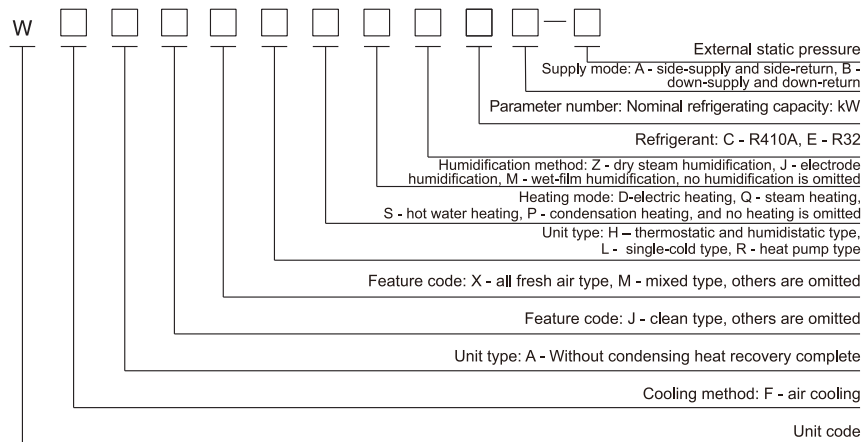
W □ □ □ □ □ □ □ □ □ — □

External static pressure

Supply mode: A - side-supply and side-return, B - down-supply and down-return

Parameter number: Nominal refrigerating capacity: kW

Refrigerant: C - R410A, E - R32

Humidification method: Z - dry steam humidification, J - electrode humidification, M - wet-film humidification, no humidification is omitted

Heating mode: D-electric heating, Q - steam heating, S - hot water heating, P - condensation heating, and no heating is omitted

Unit type: H – thermostatic and humidistatic type, L - single-cold type, R - heat pump type

Feature code: X - all fresh air type, M - mixed type, others are omitted

Feature code: J - clean type, others are omitted

Unit type: A - Without condensing heat recovery complete

Cooling method: F - air cooling

Unit code